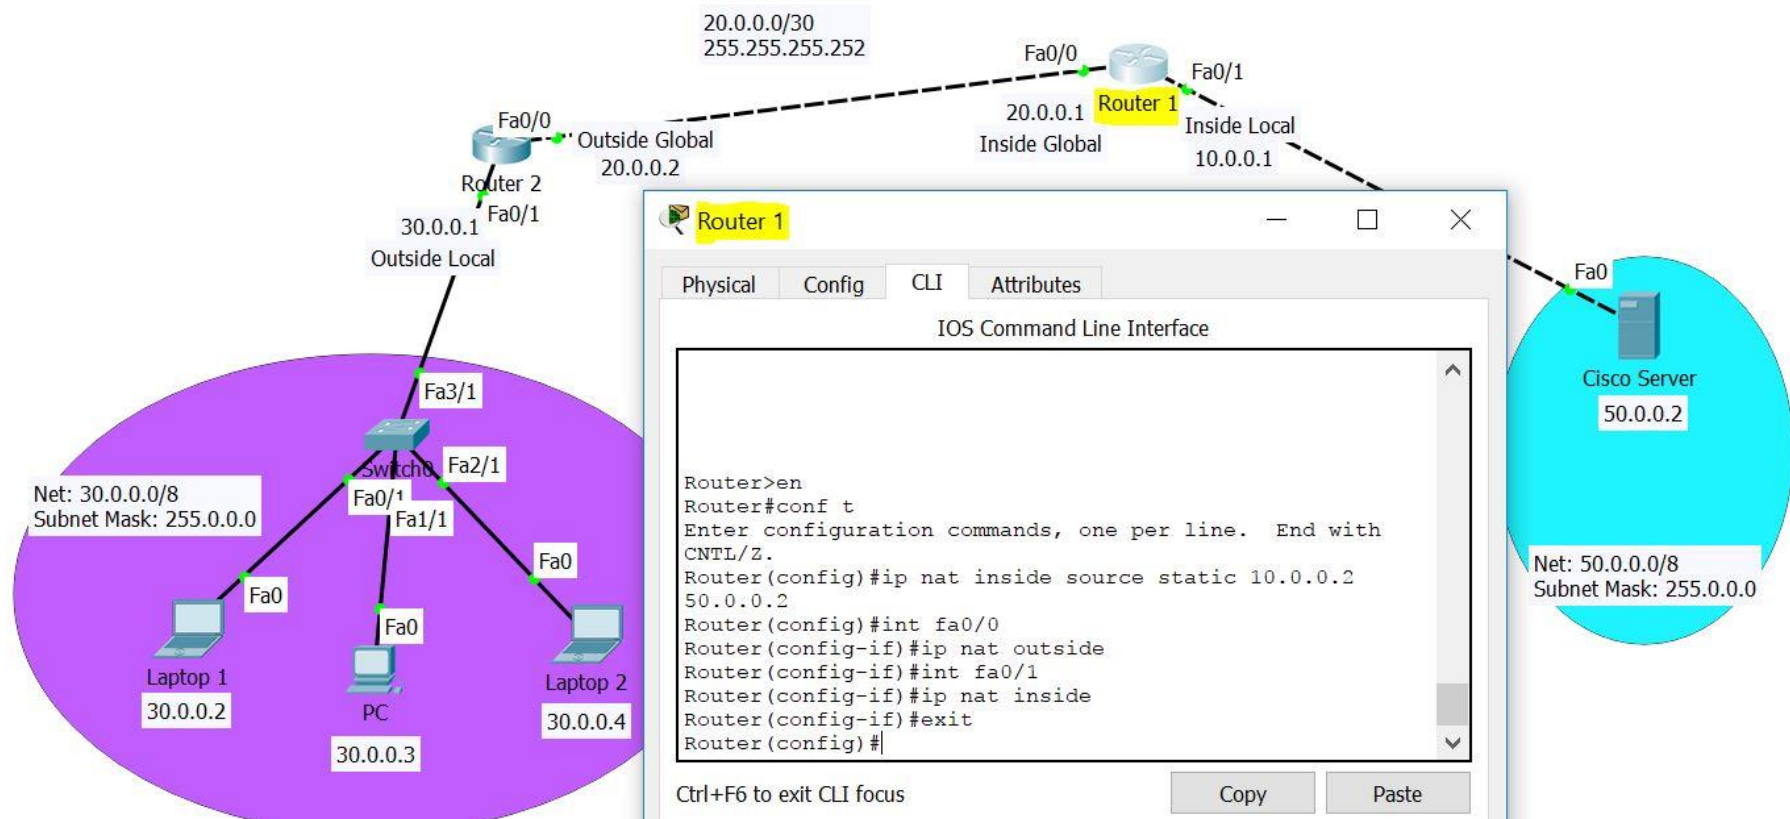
20.0.0.0/30
255.255.255.252

Fa0/0
Router 1
Fa0/1
20.0.0.1
Inside Global
Inside Local
10.0.0.1

Fa0/0
Outside Global
20.0.0.2
Router 2
Fa0/1
30.0.0.1
Outside Local

Router 1

Physical Config CLI Attributes

IOS Command Line Interface

Router>en
Router#conf t
Enter configuration commands, one per line. End with CNTL/Z.
Router(config)#ip nat inside source static 10.0.0.2 50.0.0.2
Router(config)#int fa0/0
Router(config-if)#ip nat outside
Router(config-if)#int fa0/1
Router(config-if)#ip nat inside
Router(config-if)#exit
Router(config)#

Ctrl+F6 to exit CLI focus
Copy
Paste

Fa0
Cisco Server
50.0.0.2
Net: 50.0.0.0/8
Subnet Mask: 255.0.0.0

Fa3/1
Switch0
Fa2/1
Fa0/1
Fa1/1
Net: 30.0.0.0/8
Subnet Mask: 255.0.0.0
Fa0
Fa0
Fa0
Laptop 1
30.0.0.2
PC
30.0.0.3
Laptop 2
30.0.0.4